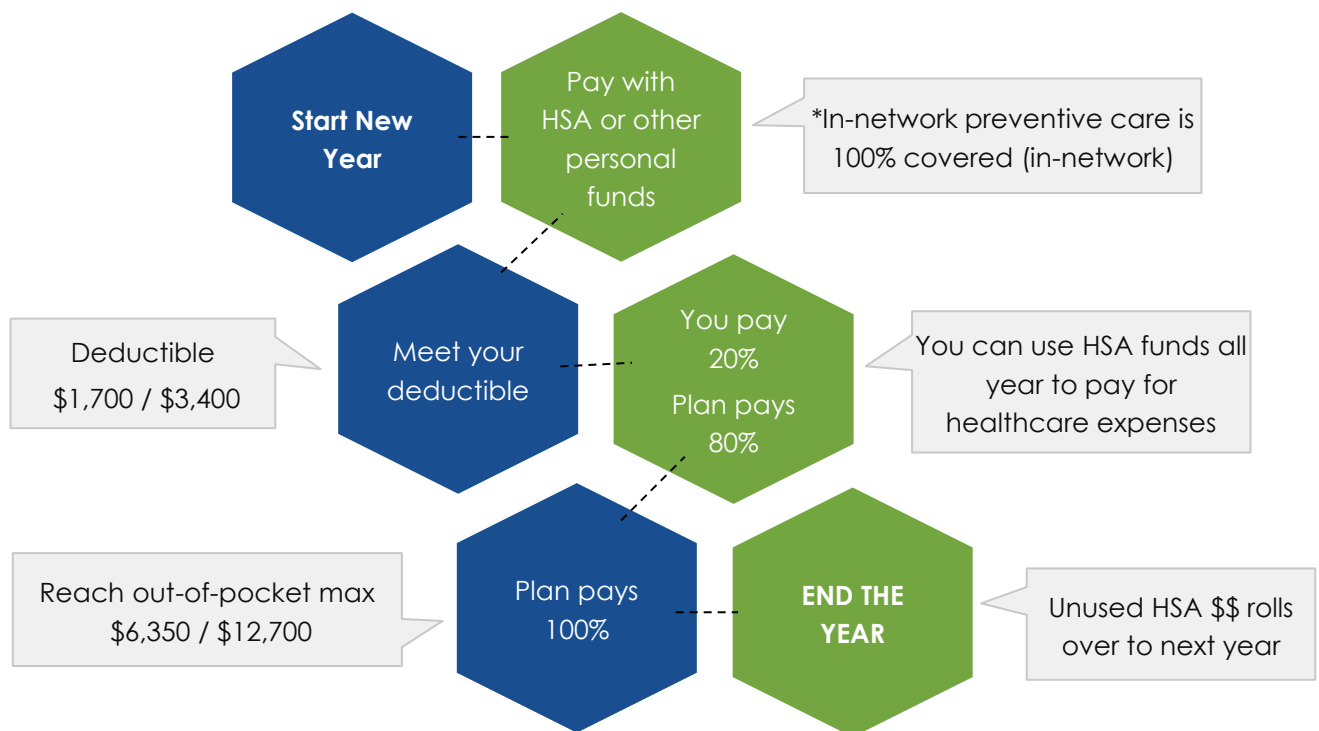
Start New Year

Pay with HSA or other personal funds

*In-network preventive care is 100% covered (in-network)

Deductible
$1,700 / $3,400

Meet your deductible

You pay 20%
Plan pays 80%

You can use HSA funds all year to pay for healthcare expenses

Reach out-of-pocket max
$6,350 / $12,700

Plan pays 100%

END THE YEAR

Unused HSA $$ rolls over to next year